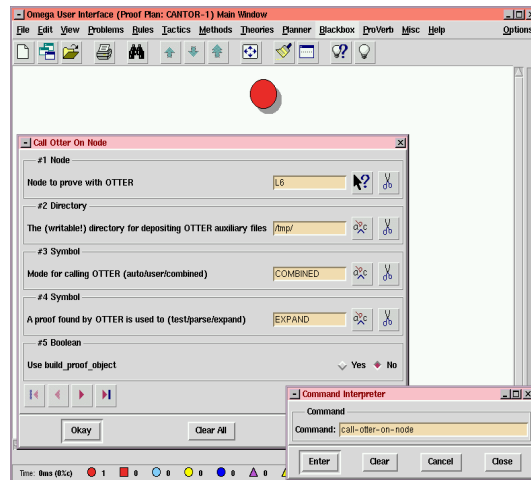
Omega User Interface (Proof Plan: CANTOR-1) Main Window

File Edit View Problems Rules Tactics Methods Theories Planner Blackbox ProVerb Misc Help Options

Call Otter On Node

#1 Node

Node to prove with OTTER L6

#2 Directory

The (writable!) directory for depositing OTTER auxiliary files /tmp/

#3 Symbol

Mode for calling OTTER (auto/user/combined) COMBINED

#4 Symbol

A proof found by OTTER is used to (test/parse/expand) EXPAND

#5 Boolean

Use build_proof_object Yes No

Okay Clear All

Command Interpreter

Command

Command: call-otter-on-node

Enter Clear Cancel Close

Time: 0ms (0%c) 1 0 0 0 0 0